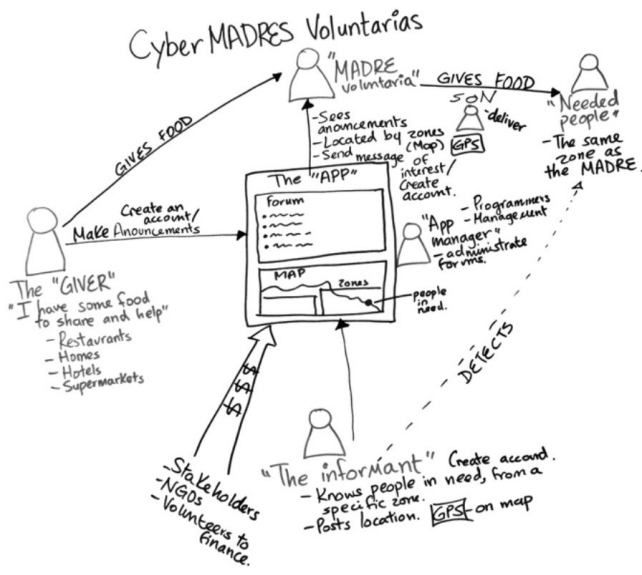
Cyber MADRES Voluntarias

"MADRE voluntaria" GIVES FOOD

SON deliver

"Needed People"
- The same zone as the MADRE.

- Sees anouncements
- Located by zones (Map) GPS
- Send message of interest/ Create account.

GIVES FOOD

The "APP"
Forum
MAP
zones
people in need.

"App manager"
- Programmers
- Management
- administrate forums.

Create an account/ Make Anouncements

The "GIVER"
"I have some food to share and help"
- Restaurants
- Homes
- Hotels
- Supermarkets

$ $ $

DETECTS

- Stakeholders
- NGOs
- Volunteers to finance.

"The informant" Create accound.
- Knows people in need, from a specific zone.
- Posts location. GPS on map